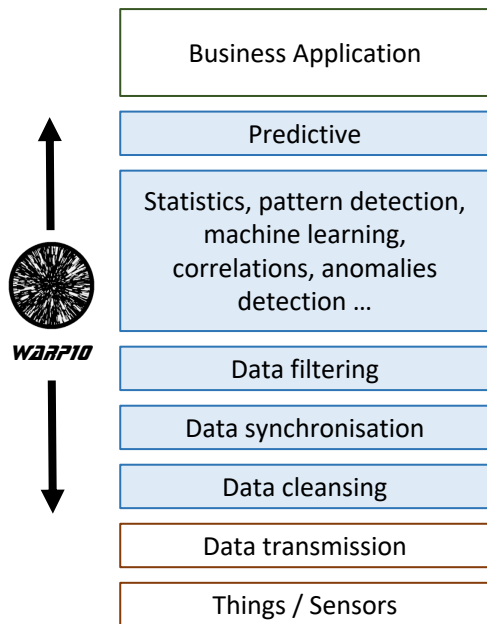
Business Application

Predictive

Statistics, pattern detection, machine learning, correlations, anomalies detection …

WARP10

Data filtering

Data synchronisation

Data cleansing

Data transmission

Things / Sensors